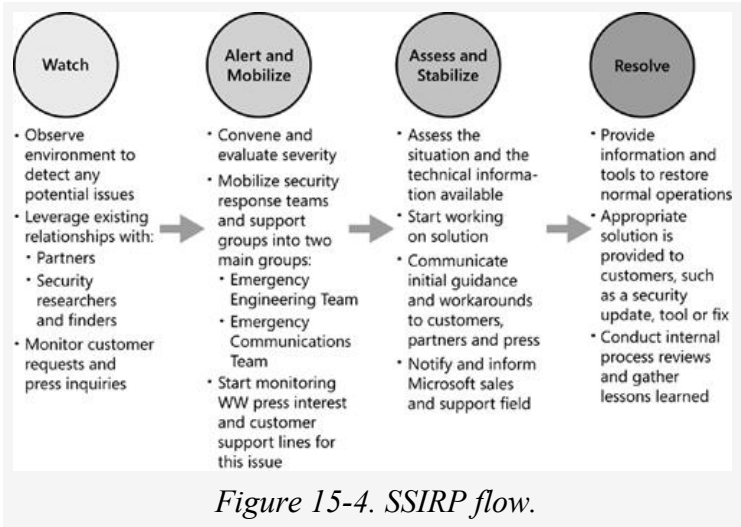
Watch

• Observe environment to detect any potential issues
• Leverage existing relationships with:
  • Partners
  • Security researchers and finders
• Monitor customer requests and press inquiries

Alert and Mobilize

• Convene and evaluate severity
• Mobilize security response teams and support groups into two main groups:
  • Emergency Engineering Team
  • Emergency Communications Team
• Start monitoring WW press interest and customer support lines for this issue

Assess and Stabilize

• Assess the situation and the technical information available
• Start working on solution
• Communicate initial guidance and workarounds to customers, partners and press
• Notify and inform Microsoft sales and support field

Resolve

• Provide information and tools to restore normal operations
• Appropriate solution is provided to customers, such as a security update, tool or fix
• Conduct internal process reviews and gather lessons learned

Figure 15-4. SSIRP flow.